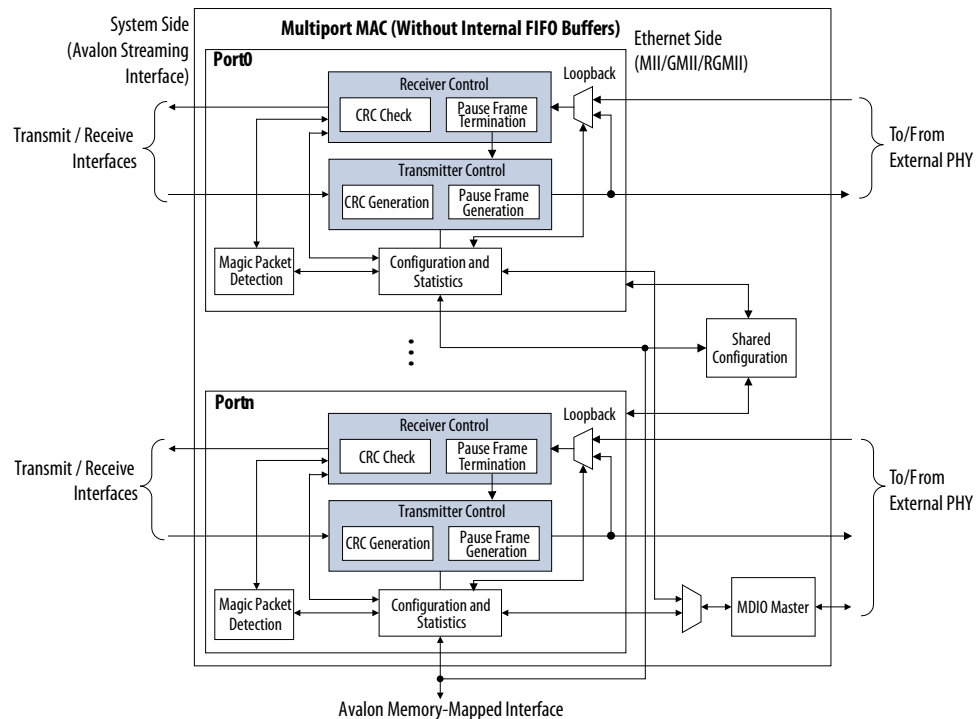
System Side (Avalon Streaming Interface)

Multiport MAC (Without Internal FIFO Buffers)

Ethernet Side (MII/GMII/RGMII)

Port0

Receiver Control

CRC Check

Pause Frame Termination

Loopback

Transmit / Receive Interfaces

To/From External PHY

Transmitter Control

CRC Generation

Pause Frame Generation

Magic Packet Detection

Configuration and Statistics

Shared Configuration

Portn

Receiver Control

CRC Check

Pause Frame Termination

Loopback

Transmit / Receive Interfaces

To/From External PHY

Transmitter Control

CRC Generation

Pause Frame Generation

Magic Packet Detection

Configuration and Statistics

MDIO Master

Avalon Memory-Mapped Interface